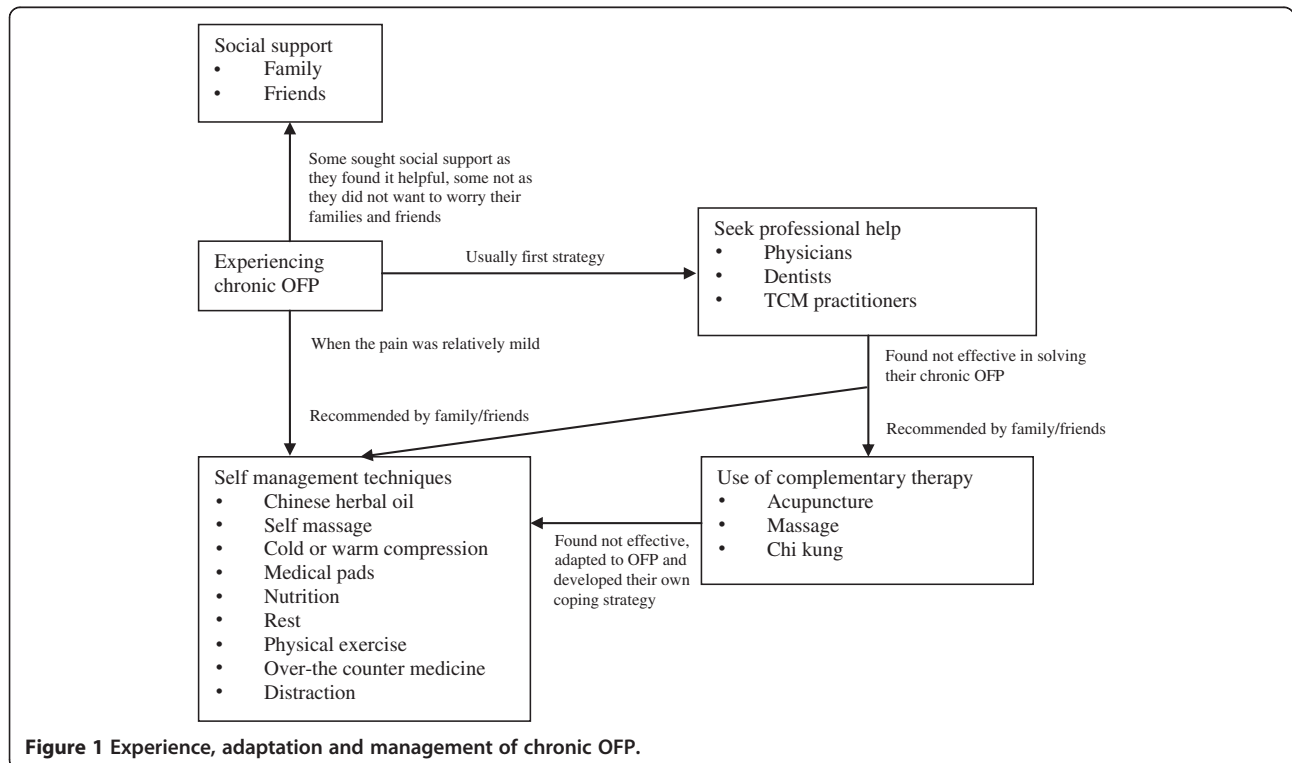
Social support
• Family
• Friends

Some sought social support as they found it helpful, some not as they did not want to worry their families and friends

Experiencing chronic OFP

Usually first strategy

Seek professional help
• Physicians
• Dentists
• TCM practitioners

When the pain was relatively mild

Found not effective in solving their chronic OFP

Recommended by family/friends

Recommended by family/friends

Self management techniques
• Chinese herbal oil
• Self massage
• Cold or warm compression
• Medical pads
• Nutrition
• Rest
• Physical exercise
• Over-the counter medicine
• Distraction

Found not effective, adapted to OFP and developed their own coping strategy

Use of complementary therapy
• Acupuncture
• Massage
• Chi kung

Figure 1 Experience, adaptation and management of chronic OFP.